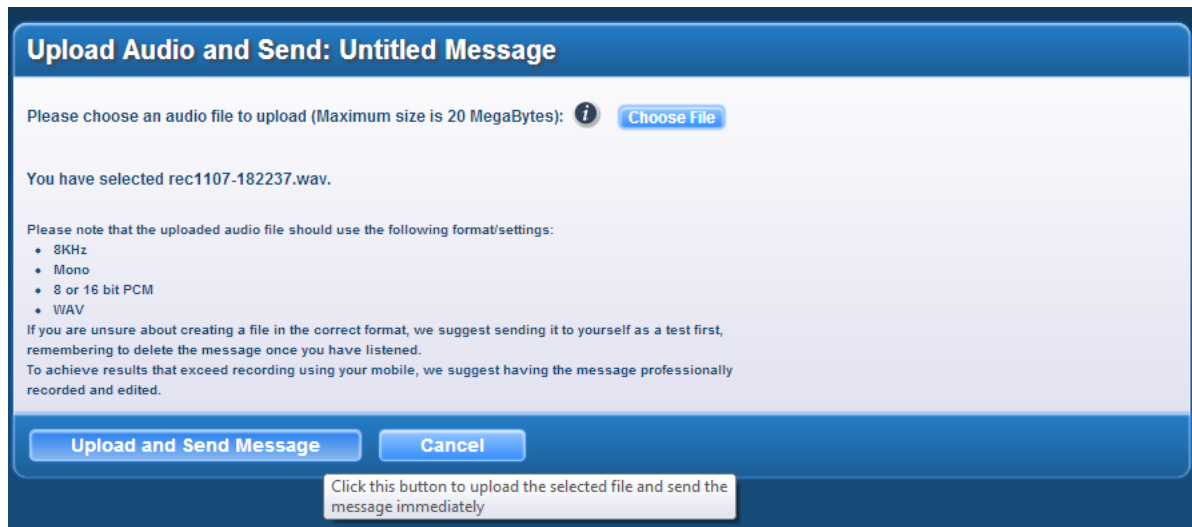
Upload Audio and Send: Untitled Message

Please choose an audio file to upload (Maximum size is 20 MegaBytes): i Choose File

You have selected rec1107-182237.wav.

Please note that the uploaded audio file should use the following format/settings:
- 8KHz
- Mono
- 8 or 16 bit PCM
- WAV

If you are unsure about creating a file in the correct format, we suggest sending it to yourself as a test first, remembering to delete the message once you have listened.
To achieve results that exceed recording using your mobile, we suggest having the message professionally recorded and edited.

Upload and Send Message Cancel

Click this button to upload the selected file and send the message immediately